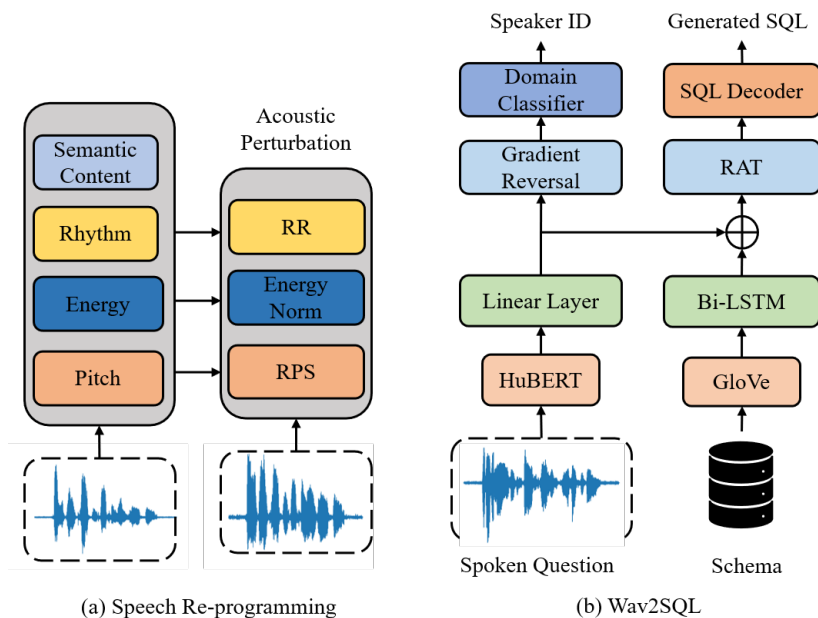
Semantic Content

Rhythm

Energy

Pitch

Acoustic Perturbation

RR

Energy Norm

RPS

(a) Speech Re-programming

Speaker ID

Domain Classifier

Gradient Reversal

Linear Layer

HuBERT

Spoken Question

Generated SQL

SQL Decoder

RAT

$\oplus$

Bi-LSTM

GloVe

Schema

(b) Wav2SQL